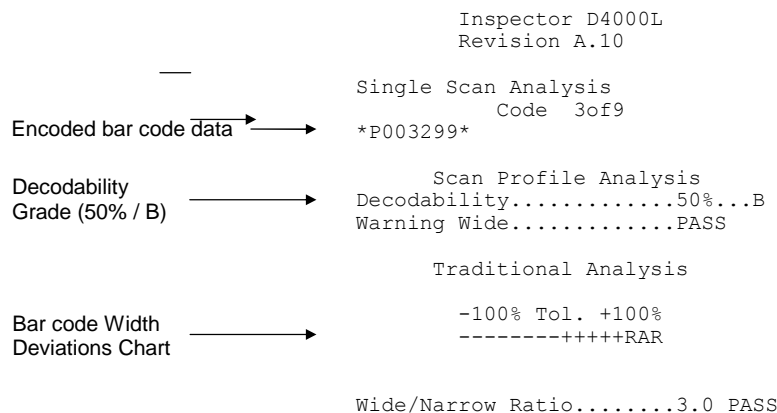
Inspector D4000L
Revision A.10

Single Scan Analysis
Code 3of9

Encoded bar code data

*P003299*

Decodability Grade (50% / B)

Scan Profile Analysis
Decodability.............50%...B
Warning Wide.............PASS

Traditional Analysis

Bar code Width Deviations Chart

-100% Tol. +100%
--------+++++RAR

Wide/Narrow Ratio........3.0 PASS